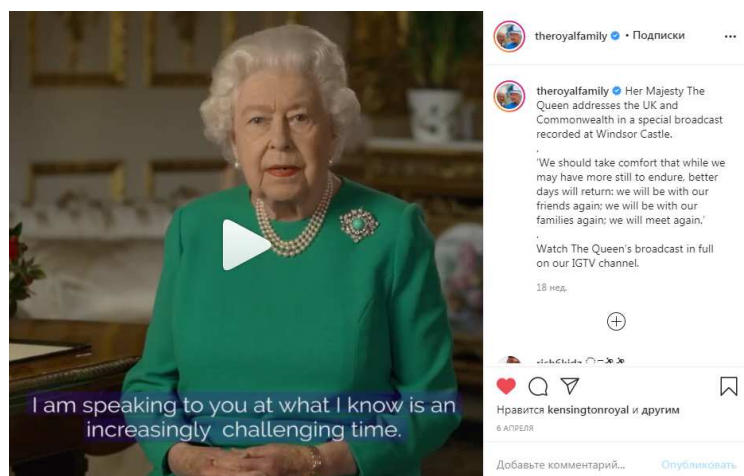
I am speaking to you at what I know is an increasingly challenging time.

theroyalfamily • Подписки ···

theroyalfamily Her Majesty The Queen addresses the UK and Commonwealth in a special broadcast recorded at Windsor Castle.
.
'We should take comfort that while we may have more still to endure, better days will return: we will be with our friends again; we will be with our families again; we will meet again.'
.
Watch The Queen's broadcast in full on our IGTV channel.

18 нед.

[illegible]

Нравится kensingtonroyal и другим

6 АПРЕЛЯ

Добавьте комментарий...

Опубликовать